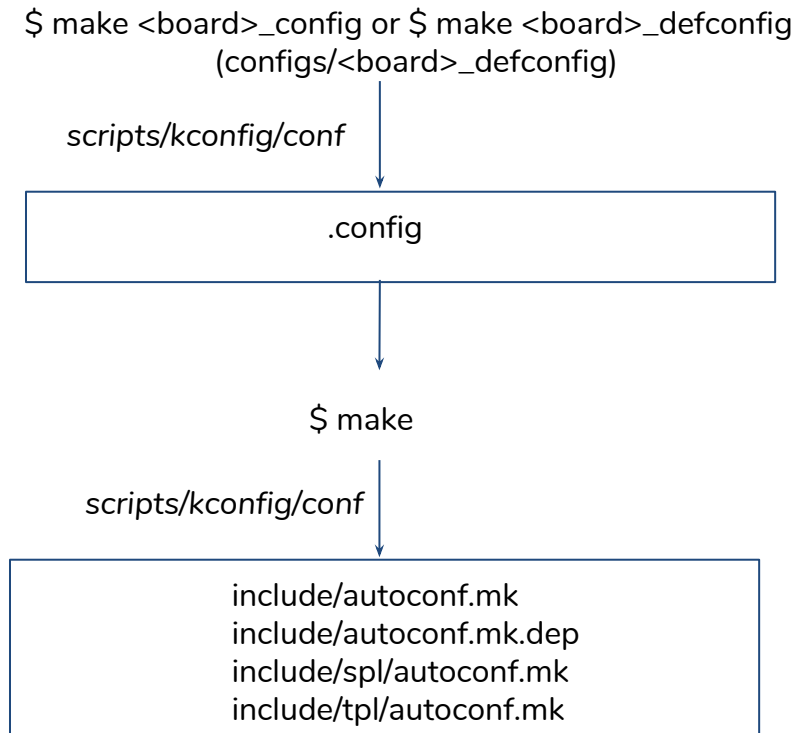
$ make <board>_config or $ make <board>_defconfig
(configs/<board>_defconfig)

scripts/kconfig/conf

.config

$ make

scripts/kconfig/conf

include/autoconf.mk
include/autoconf.mk.dep
include/spl/autoconf.mk
include/tpl/autoconf.mk